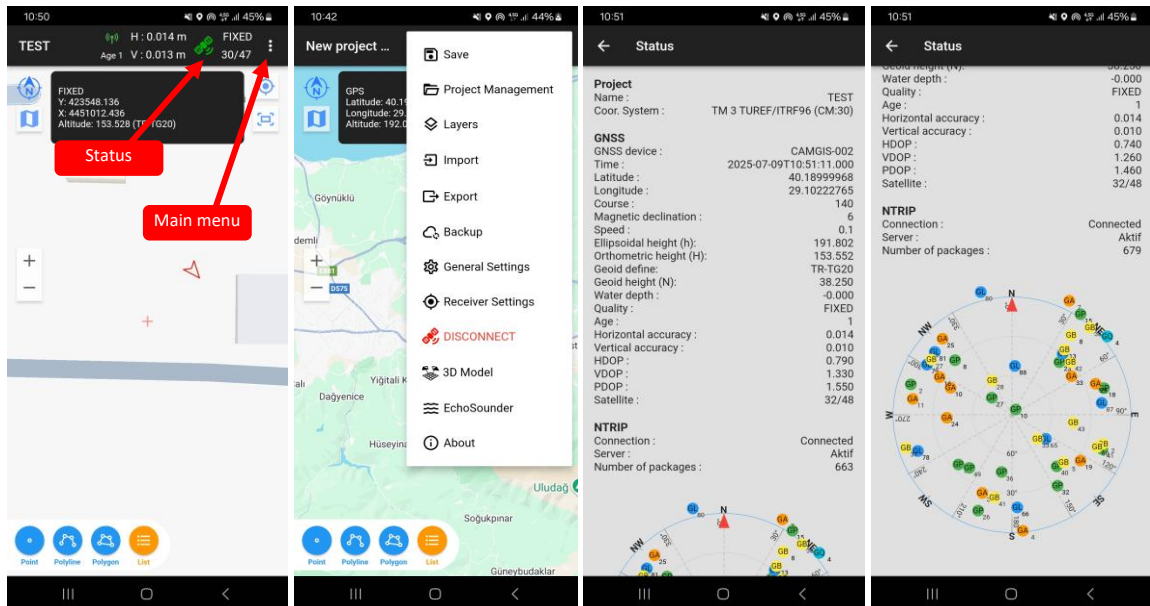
10:50 45%
TEST
H : 0.014 m
Age 1 V : 0.013 m
FIXED
30/47
FIXED
Y: 423548.136
X: 4451012.436
Altitude: 153.528 (TR-TG20)
Status
Main menu
+
−
Point Polyline Polygon List

10:42 44%
New project ...
GPS
Latitude: 40.1
Longitude: 29.
Altitude: 192.0
Save
Project Management
Layers
Import
Export
Backup
General Settings
Receiver Settings
DISCONNECT
3D Model
EchoSounder
About
Göynüklü
demli
E881
D575
ıalı
Yiğitali K
Dağyenice
Hüseyin
Uludağ
Soğukpınar
Güneybudaklar
Point Polyline Polygon List

10:51 45%
Status
Project
Name : TEST
Coor. System : TM 3 TUREF/ITRF96 (CM:30)
GNSS
GNSS device : CAMGIS-002
Time : 2025-07-09T10:51:11.000
Latitude : 40.18999968
Longitude : 29.10222765
Course : 140
Magnetic declination : 6
Speed : 0.1
Ellipsoidal height (h): 191.802
Orthometric height (H): 153.552
Geoid define: TR-TG20
Geoid height (N): 38.250
Water depth : -0.000
Quality : FIXED
Age : 1
Horizontal accuracy : 0.014
Vertical accuracy : 0.010
HDOP : 0.790
VDOP : 1.330
PDOP : 1.550
Satellite : 32/48
NTRIP
Connection : Connected
Server : Aktif
Number of packages : 663
N
NW

10:51 45%
Status
Geoid height (N): 38.250
Water depth : -0.000
Quality : FIXED
Age : 1
Horizontal accuracy : 0.014
Vertical accuracy : 0.010
HDOP : 0.740
VDOP : 1.260
PDOP : 1.460
Satellite : 32/48
NTRIP
Connection : Connected
Server : Aktif
Number of packages : 679
N
NW
NE
W
E
SW
SE
S